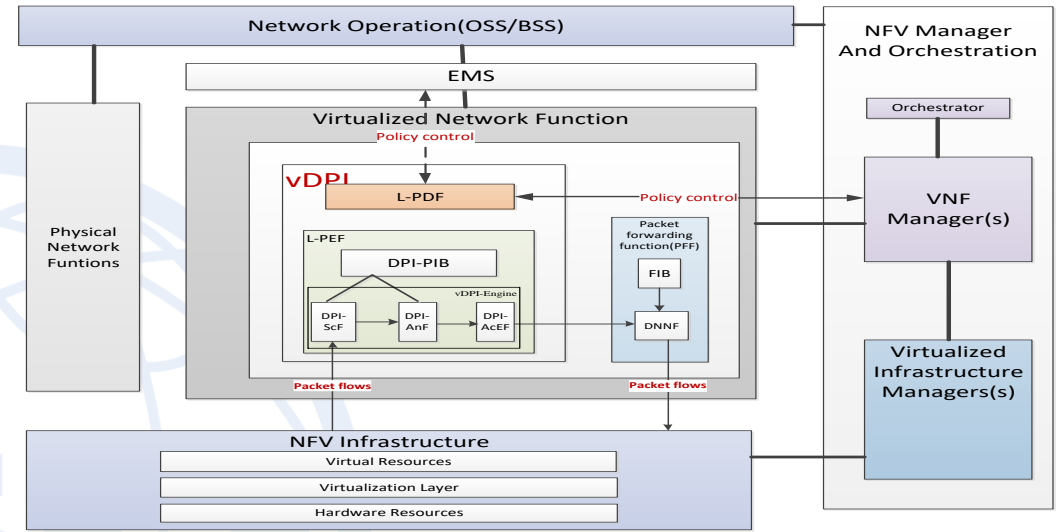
Network Operation(OSS/BSS)

NFV Manager And Orchestration

EMS

Virtualized Network Function

Policy control

Orchestrator

vDPI

L-PDF

Policy control

VNF Manager(s)

Physical Network Funtions

L-PEF

Packet forwarding function(PFF)

DPI-PIB

FIB

vDPI-Engine

DPI-ScF

DPI-AnF

DPI-AcEF

DNNF

Virtualized Infrastructure Managers(s)

Packet flows

Packet flows

NFV Infrastructure

Virtual Resources

Virtualization Layer

Hardware Resources